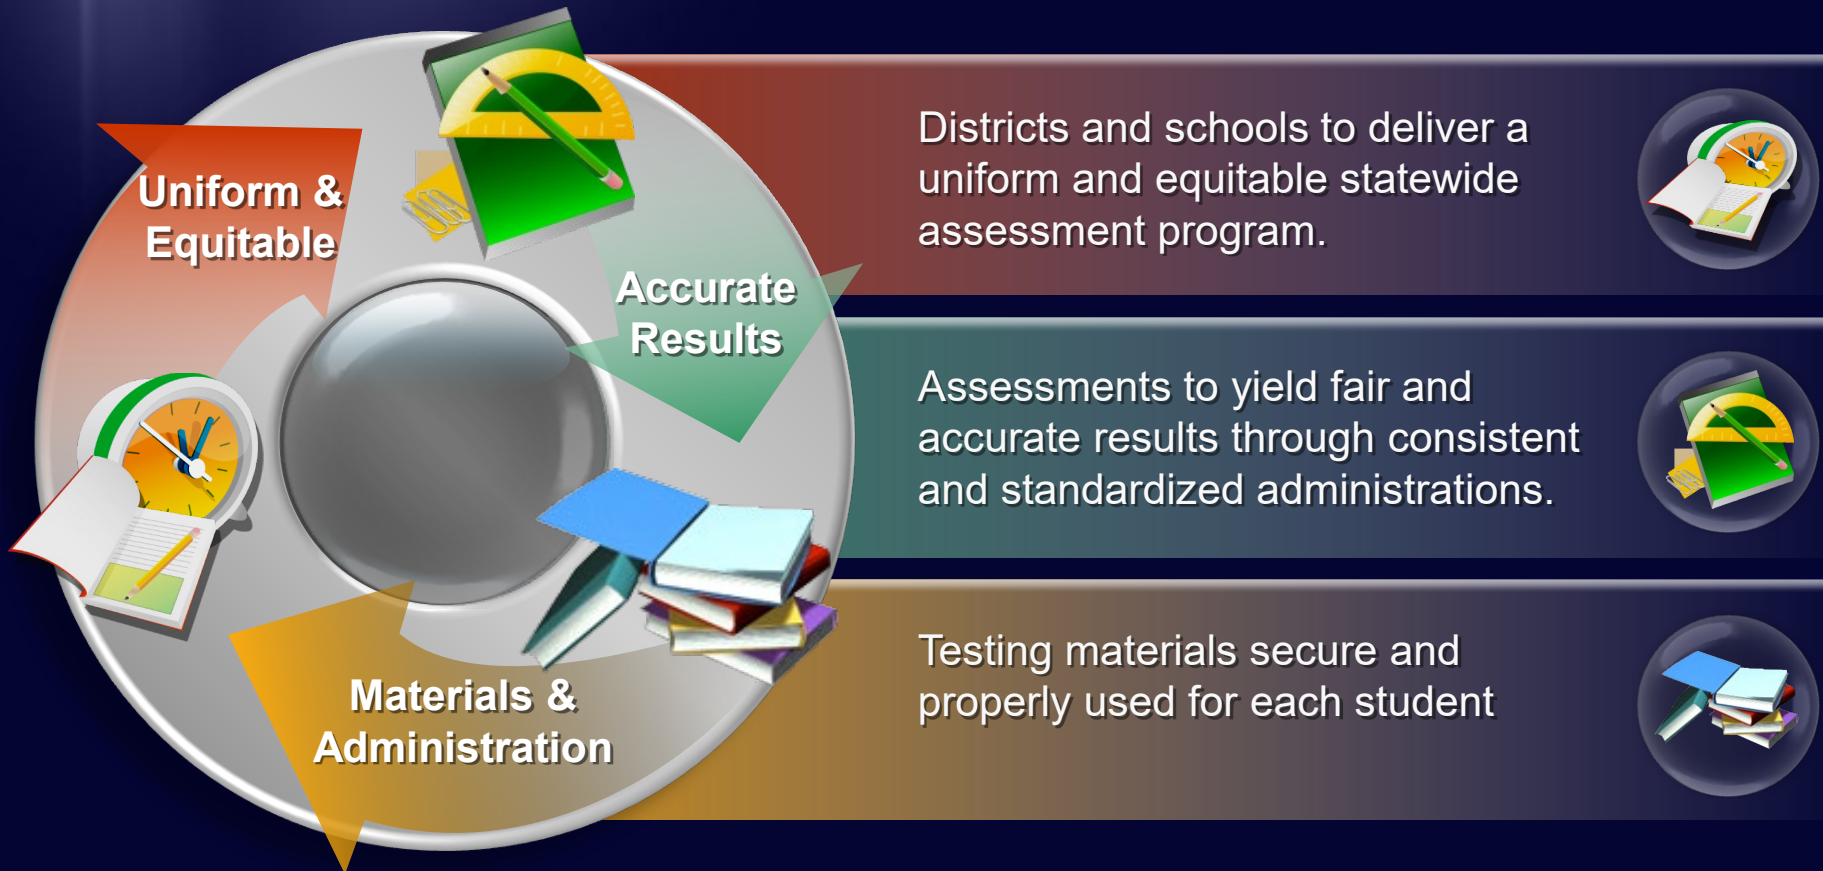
Uniform & Equitable

Accurate Results

Materials & Administration

Districts and schools to deliver a uniform and equitable statewide assessment program.

Assessments to yield fair and accurate results through consistent and standardized administrations.

Testing materials secure and properly used for each student